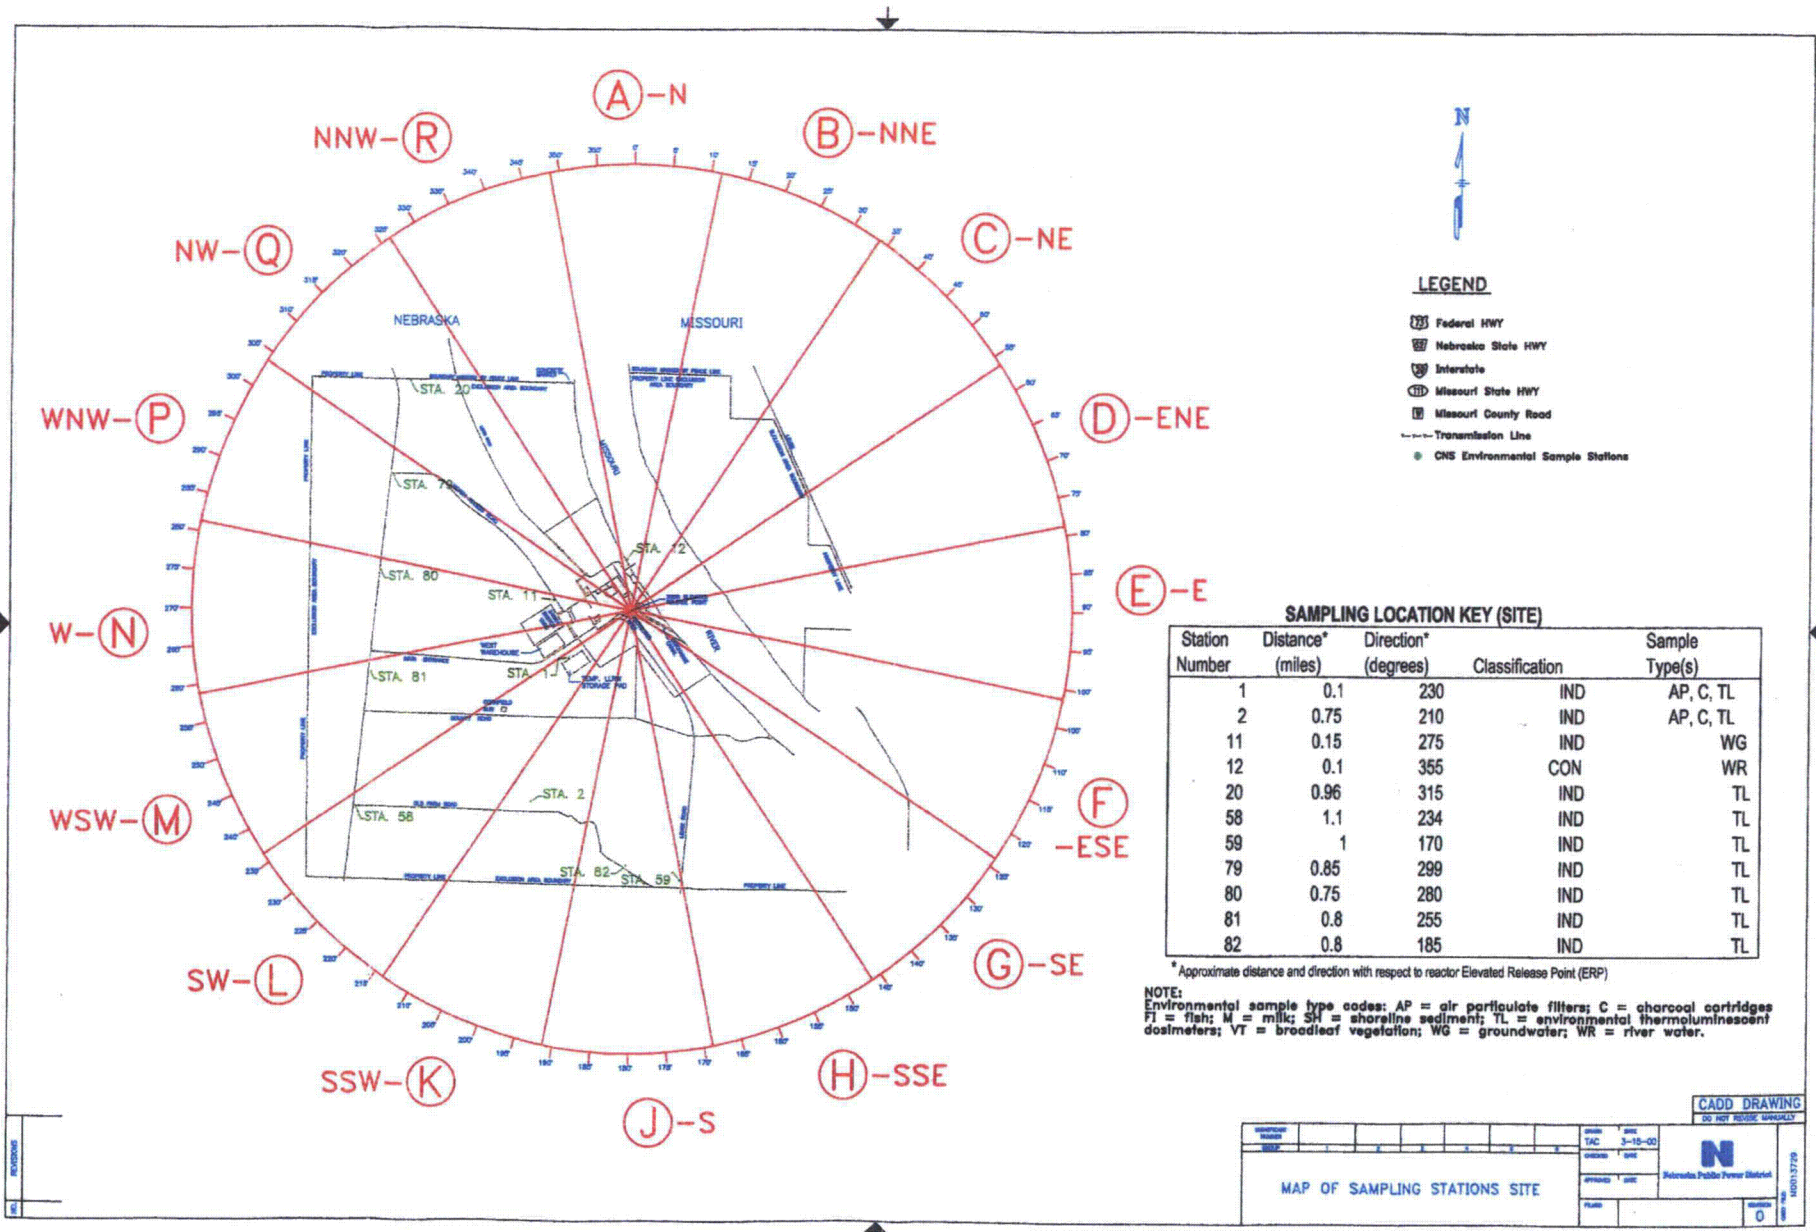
A – N
B – NNE
C – NE
D – ENE
E – E
F – ESE
G – SE
H – SSE
J – S
K – SSW
L – SW
M – WSW
N – W
P – WNW
Q – NW
R – NNW

N

LEGEND
Federal HWY
Nebraska State HWY
Interstate
Missouri State HWY
Missouri County Road
Transmission Line
CNS Environmental Sample Stations

NEBRASKA
MISSOURI
STA. 20
STA. 79
STA. 80
STA. 11
STA. 12
STA. 81
STA. 1
STA. 2
STA. 58
STA. 82
STA. 59
PROPERTY LINE
WEST WAREHOUSE
TEMP. LLRW STORAGE PAD
RIVER

SAMPLING LOCATION KEY (SITE)

| Station Number | Distance* (miles) | Direction* (degrees) | Classification | Sample Type(s) |
|---|---|---|---|---|
| 1 | 0.1 | 230 | IND | AP, C, TL |
| 2 | 0.75 | 210 | IND | AP, C, TL |
| 11 | 0.15 | 275 | IND | WG |
| 12 | 0.1 | 355 | CON | WR |
| 20 | 0.96 | 315 | IND | TL |
| 58 | 1.1 | 234 | IND | TL |
| 59 | 1 | 170 | IND | TL |
| 79 | 0.85 | 299 | IND | TL |
| 80 | 0.75 | 280 | IND | TL |
| 81 | 0.8 | 255 | IND | TL |
| 82 | 0.8 | 185 | IND | TL |

* Approximate distance and direction with respect to reactor Elevated Release Point (ERP)

NOTE:
Environmental sample type codes: AP = air particulate filters; C = charcoal cartridges FI = fish; M = milk; SH = shoreline sediment; TL = environmental thermoluminescent dosimeters; VT = broadleaf vegetation; WG = groundwater; WR = river water.

CADD DRAWING
DO NOT REVISE MANUALLY
TAC 3-15-00
Nebraska Public Power District
MAP OF SAMPLING STATIONS SITE
0
REVISIONS